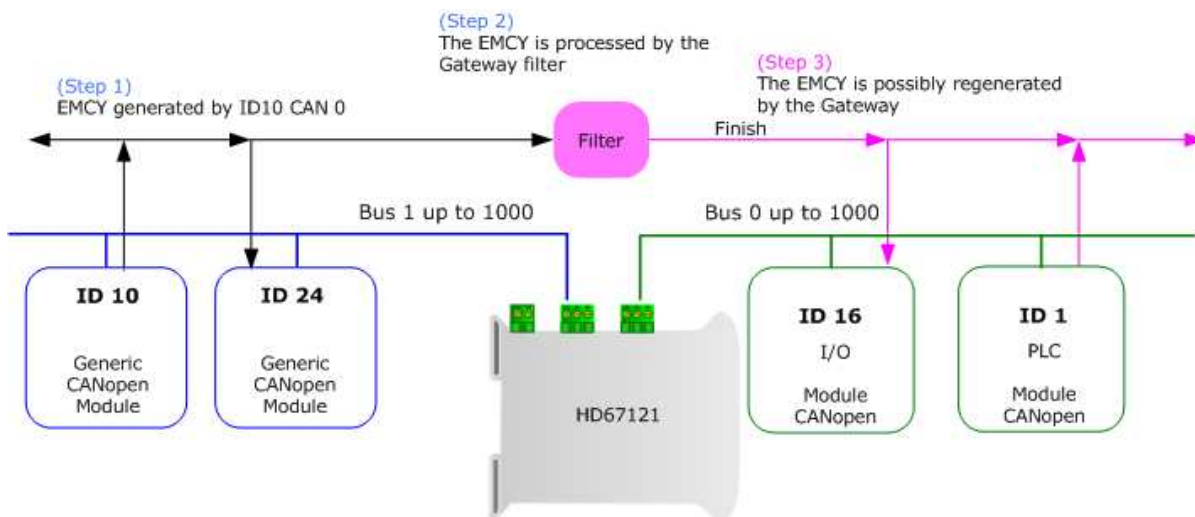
(Step 2)
The EMCY is processed by the Gateway filter

(Step 1)
EMCY generated by ID10 CAN 0

(Step 3)
The EMCY is possibly regenerated by the Gateway

Filter

Finish

Bus 1 up to 1000

Bus 0 up to 1000

ID 10
Generic CANopen Module

ID 24
Generic CANopen Module

HD67121

ID 16
I/O
Module CANopen

ID 1
PLC
Module CANopen